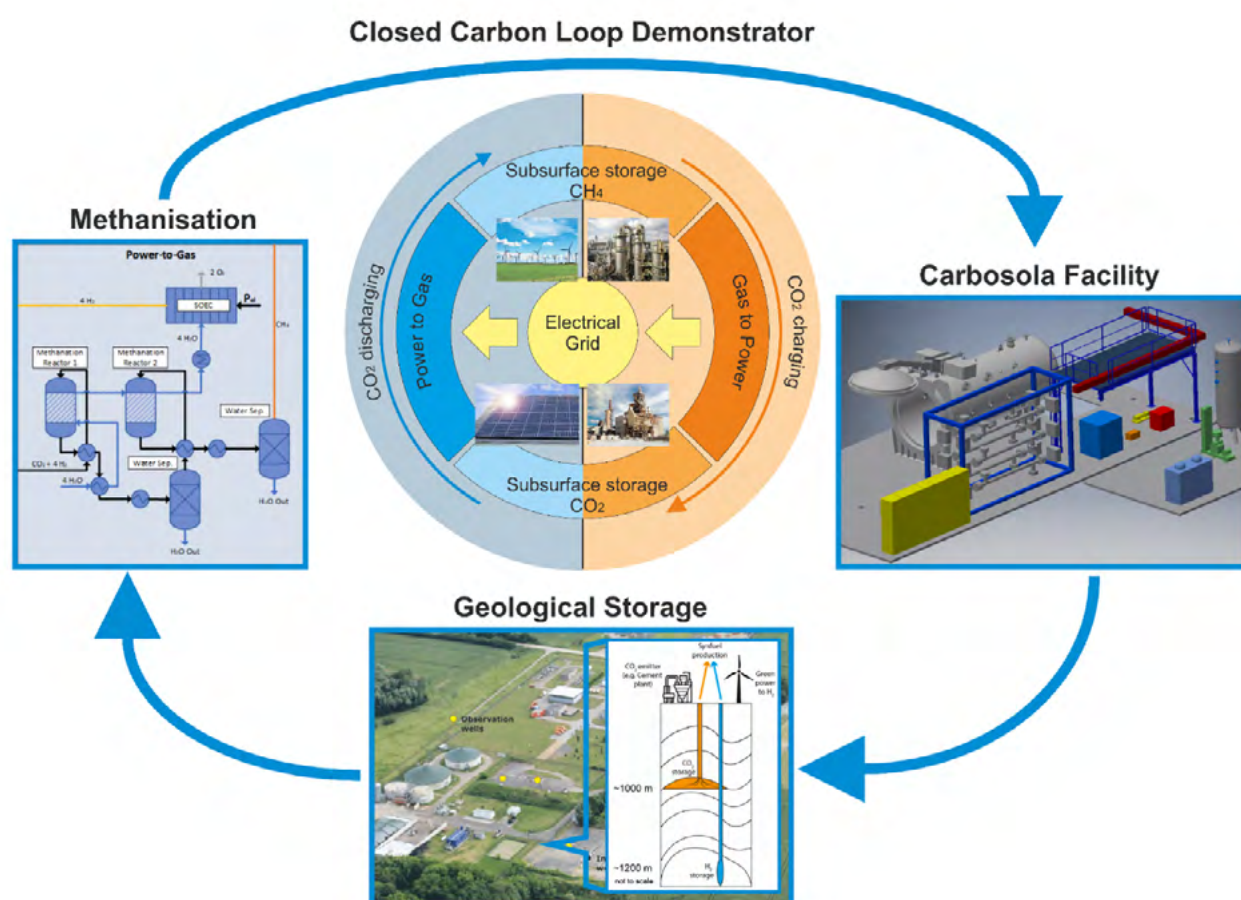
Closed Carbon Loop Demonstrator

Methanisation

Power-to-Gas

2 $O_2$

4 $H_2$

SOEC

$P_{el}$

$CH_4$

4 $H_2O$

Methanation Reactor 1

Methanation Reactor 2

Water Sep.

$CO_2$ + 4 $H_2$

4 $H_2O$

Water Sep.

$H_2O$ Out

$H_2O$ Out

Subsurface storage $CH_4$

$CO_2$ discharging

Power to Gas

Electrical Grid

Gas to Power

$CO_2$ charging

Subsurface storage $CO_2$

Carbosola Facility

Geological Storage

Observation wells

In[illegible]

$CO_2$ emitter (e.g. Cement plant)

Synfuel production

Green power to $H_2$

$CO_2$ storage

~1000 m

~1200 m

not to scale

$H_2$ storage